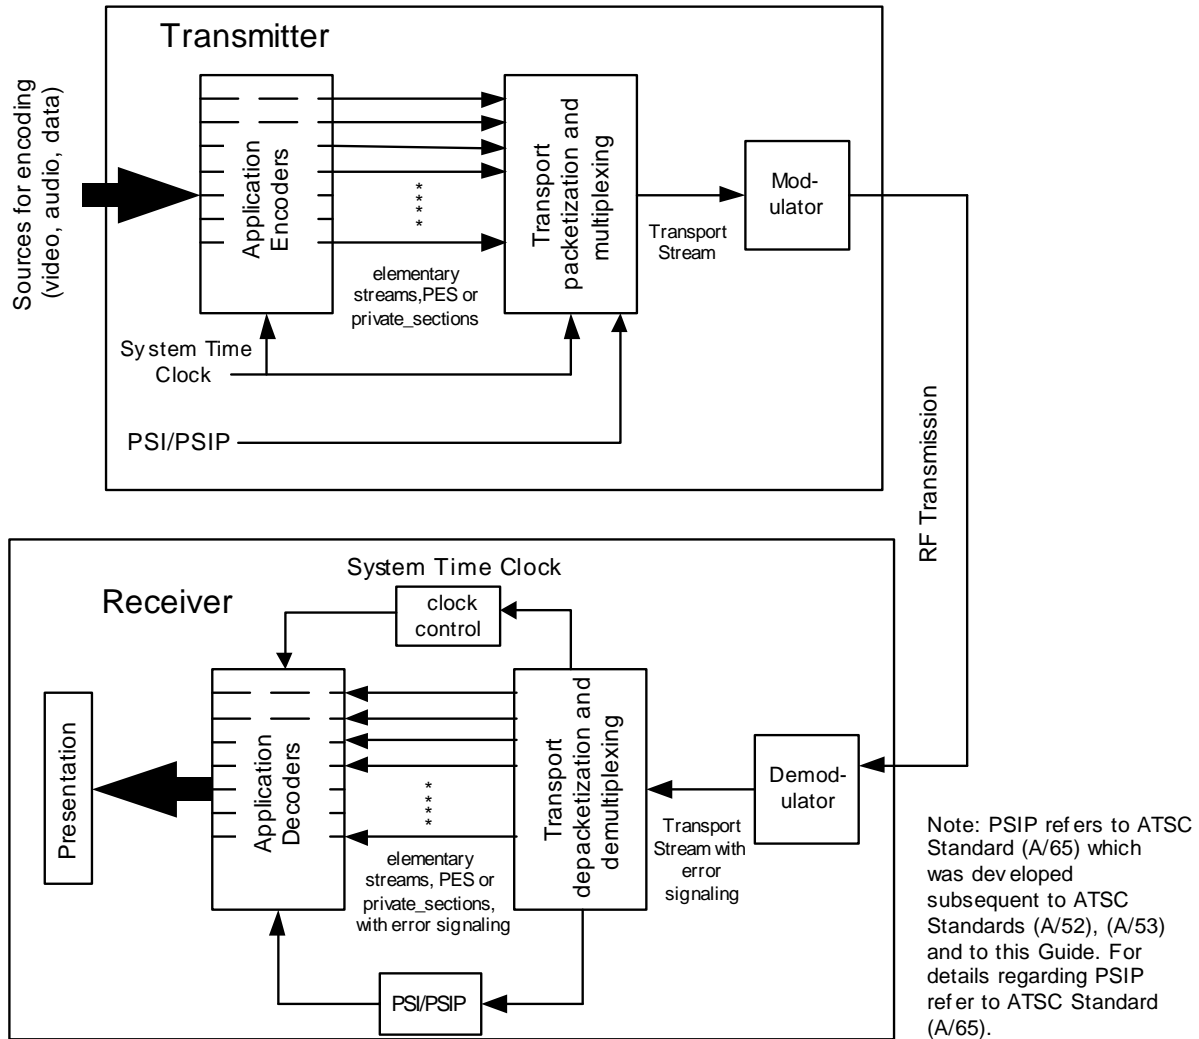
Transmitter

Sources for encoding (video, audio, data)

Application Encoders

****

Transport packetization and multiplexing

Mod-ulator

Transport Stream

elementary streams,PES or private_sections

System Time Clock

PSI/PSIP

RF Transmission

System Time Clock

Receiver

clock control

Presentation

Application Decoders

****

Transport depacketization and demultiplexing

Demod-ulator

Transport Stream with error signaling

elementary streams, PES or private_sections, with error signaling

PSI/PSIP

Note: PSIP refers to ATSC Standard (A/65) which was developed subsequent to ATSC Standards (A/52), (A/53) and to this Guide. For details regarding PSIP refer to ATSC Standard (A/65).